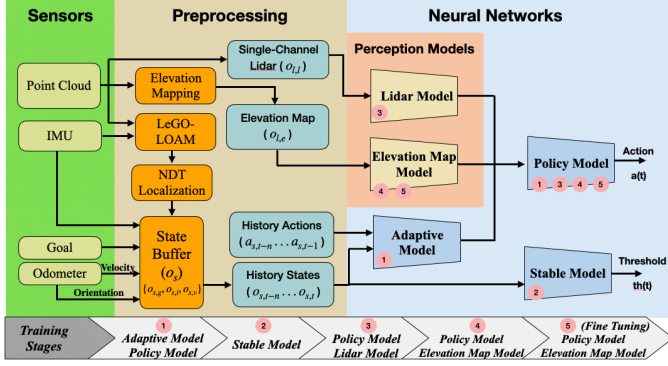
Sensors

Preprocessing

Neural Networks

Point Cloud

IMU

Goal

Odometer

Velocity

Orientation

Elevation Mapping

LeGO-LOAM

NDT Localization

State Buffer ($o_s$)

$\{o_{s,g}, o_{s,o}, o_{s,v}\}$

Single-Channel Lidar ( $o_{l,l}$ )

Elevation Map ( $o_{l,e}$ )

History Actions ( $a_{s,t-n} \dots a_{s,t-1}$ )

History States ( $o_{s,t-n} \dots o_{s,t}$ )

Perception Models

Lidar Model

3

Elevation Map Model

4 5

Adaptive Model

1

Policy Model

1 3 4 5

Action

a(t)

Stable Model

2

Threshold

th(t)

Training Stages

1 Adaptive Model Policy Model

2 Stable Model

3 Policy Model Lidar Model

4 Policy Model Elevation Map Model

5 (Fine Tuning) Policy Model Elevation Map Model